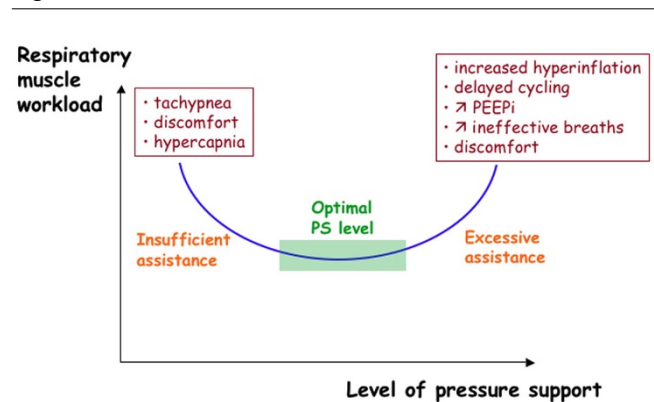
Respiratory muscle workload

· tachypnea
· discomfort
· hypercapnia

· increased hyperinflation
· delayed cycling
· ↗ PEEPi
· ↗ ineffective breaths
· discomfort

Optimal PS level

Insufficient assistance

Excessive assistance

Level of pressure support